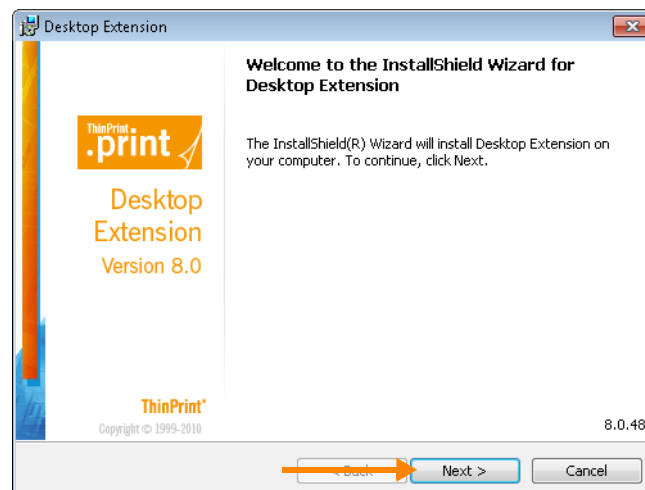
Desktop Extension

Welcome to the InstallShield Wizard for Desktop Extension

The InstallShield(R) Wizard will install Desktop Extension on your computer. To continue, click Next.

ThinPrint .print

Desktop Extension

Version 8.0

ThinPrint®

Copyright © 1999-2010

8.0.48

< Back

Next >

Cancel